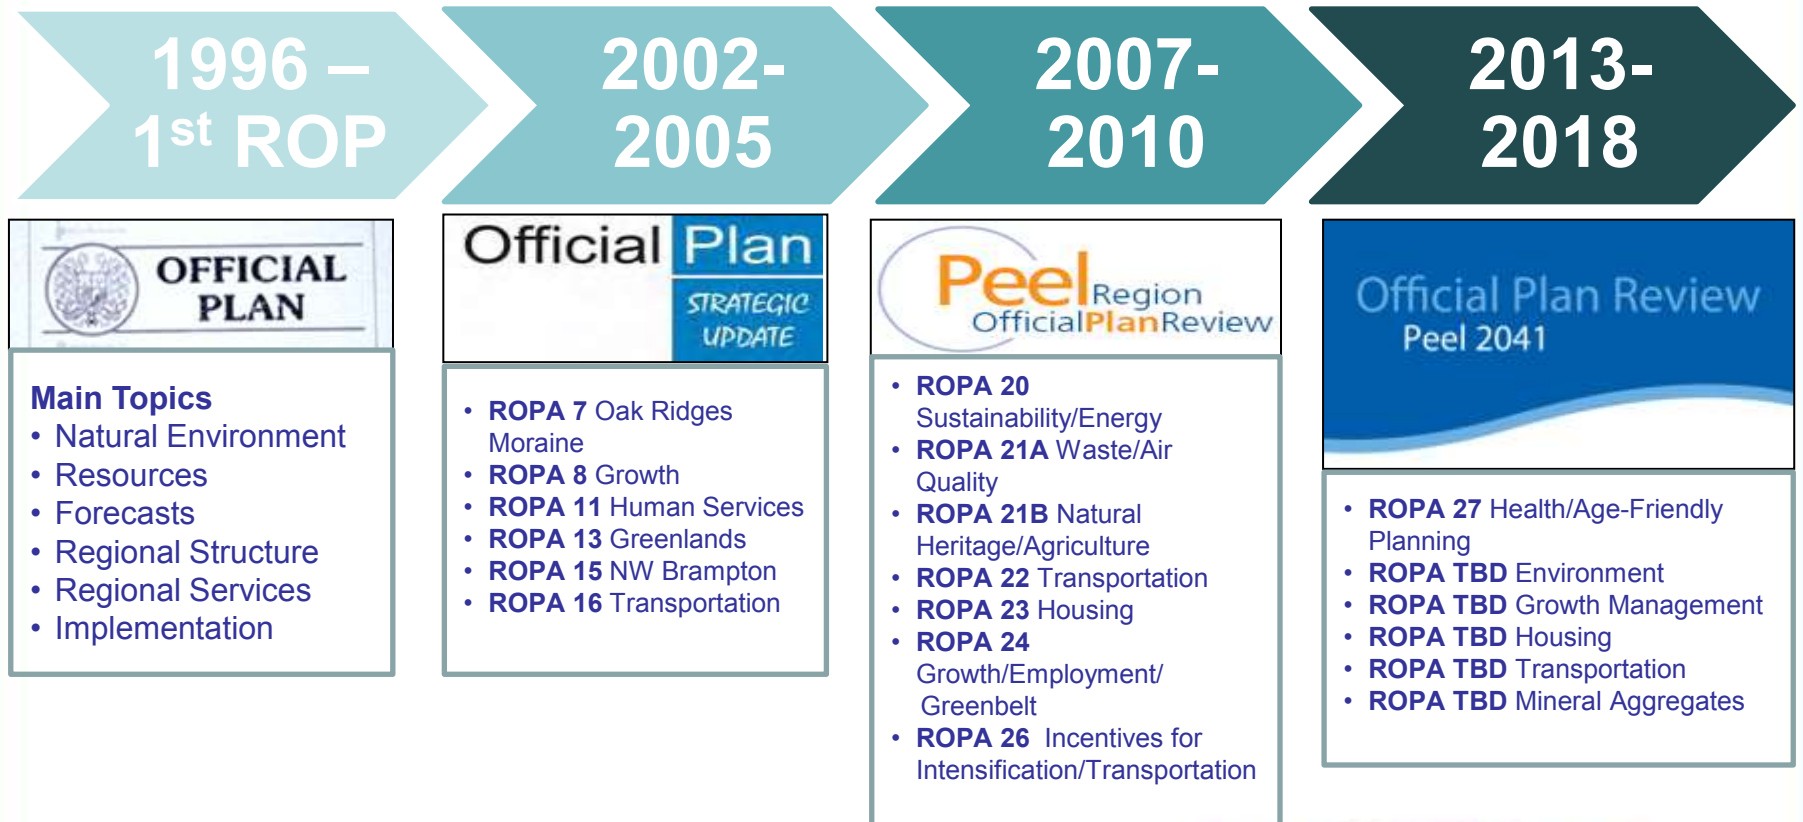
1996 – 1$^{st}$ ROP

2002-2005

2007-2010

2013-2018

OFFICIAL PLAN

Main Topics
• Natural Environment
• Resources
• Forecasts
• Regional Structure
• Regional Services
• Implementation

Official Plan
STRATEGIC UPDATE

• ROPA 7 Oak Ridges Moraine
• ROPA 8 Growth
• ROPA 11 Human Services
• ROPA 13 Greenlands
• ROPA 15 NW Brampton
• ROPA 16 Transportation

Peel Region
OfficialPlanReview

• ROPA 20 Sustainability/Energy
• ROPA 21A Waste/Air Quality
• ROPA 21B Natural Heritage/Agriculture
• ROPA 22 Transportation
• ROPA 23 Housing
• ROPA 24 Growth/Employment/ Greenbelt
• ROPA 26 Incentives for Intensification/Transportation

Official Plan Review
Peel 2041

• ROPA 27 Health/Age-Friendly Planning
• ROPA TBD Environment
• ROPA TBD Growth Management
• ROPA TBD Housing
• ROPA TBD Transportation
• ROPA TBD Mineral Aggregates